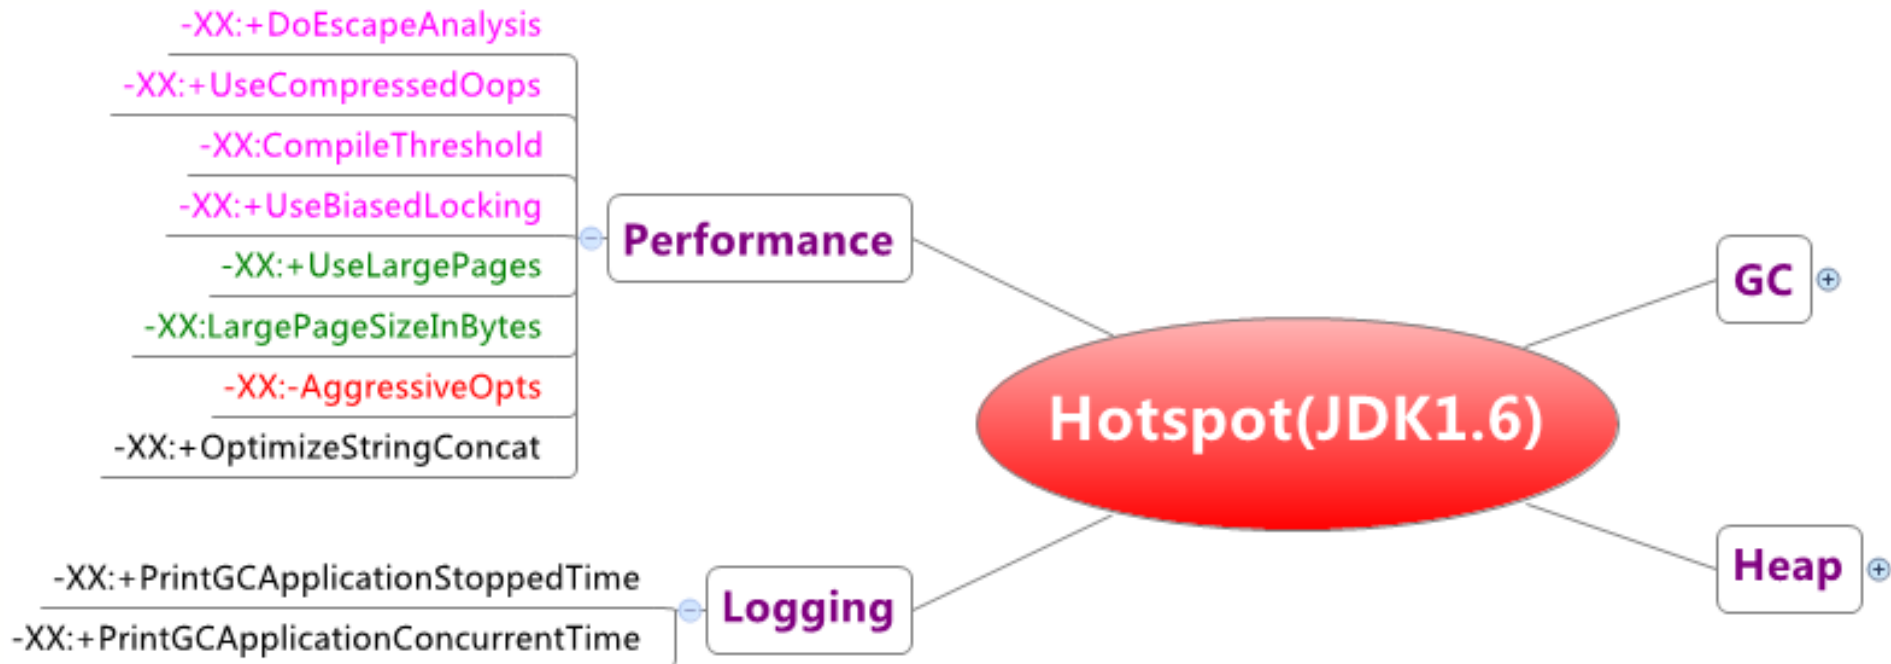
-XX:+DoEscapeAnalysis
-XX:+UseCompressedOops
-XX:CompileThreshold
-XX:+UseBiasedLocking
-XX:+UseLargePages
-XX:LargePageSizeInBytes
-XX:-AggressiveOpts
-XX:+OptimizeStringConcat

Performance

Hotspot(JDK1.6)

GC

Heap

-XX:+PrintGCApplicationStoppedTime
-XX:+PrintGCApplicationConcurrentTime

Logging